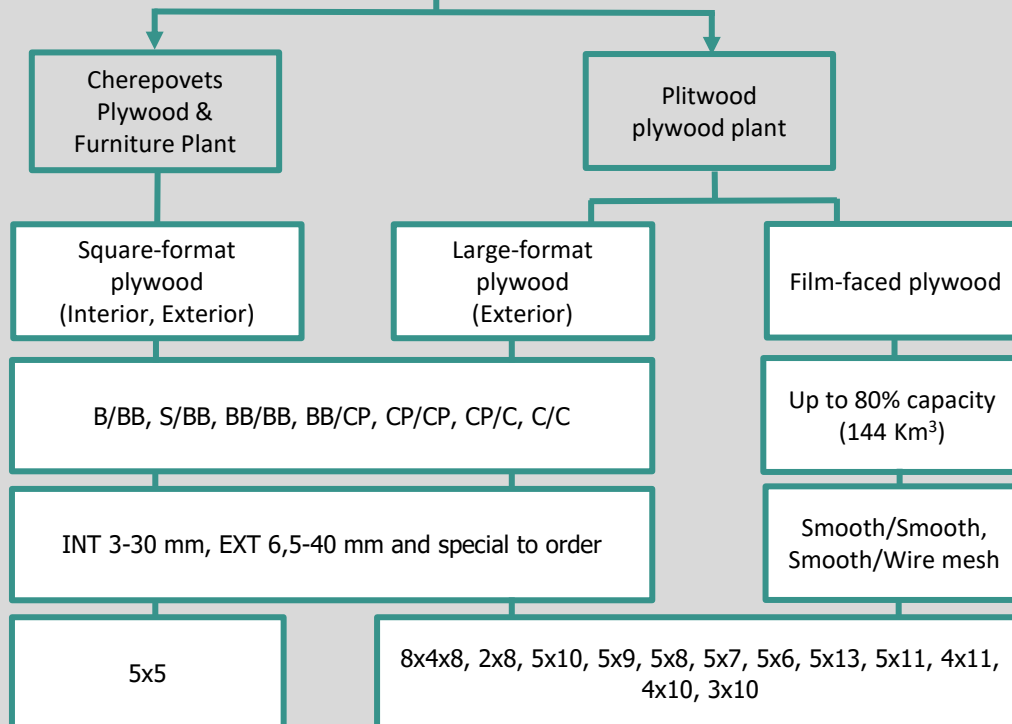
Cherepovets Plywood & Furniture Plant

Plitwood plywood plant

Square-format plywood (Interior, Exterior)

Large-format plywood (Exterior)

Film-faced plywood

B/BB, S/BB, BB/BB, BB/CP, CP/CP, CP/C, C/C

Up to 80% capacity (144 Km$^3$)

INT 3-30 mm, EXT 6,5-40 mm and special to order

Smooth/Smooth, Smooth/Wire mesh

5x5

8x4x8, 2x8, 5x10, 5x9, 5x8, 5x7, 5x6, 5x13, 5x11, 4x11, 4x10, 3x10